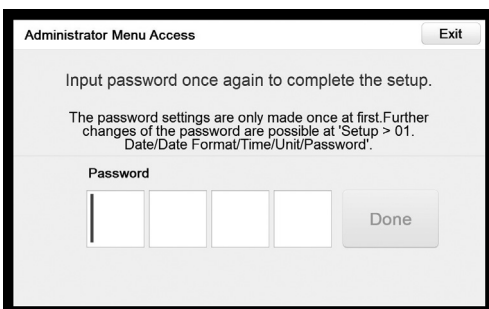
Administrator Menu Access

Exit

Input password once again to complete the setup.

The password settings are only made once at first.Further changes of the password are possible at 'Setup > 01. Date/Date Format/Time/Unit/Password'.

Password

Done